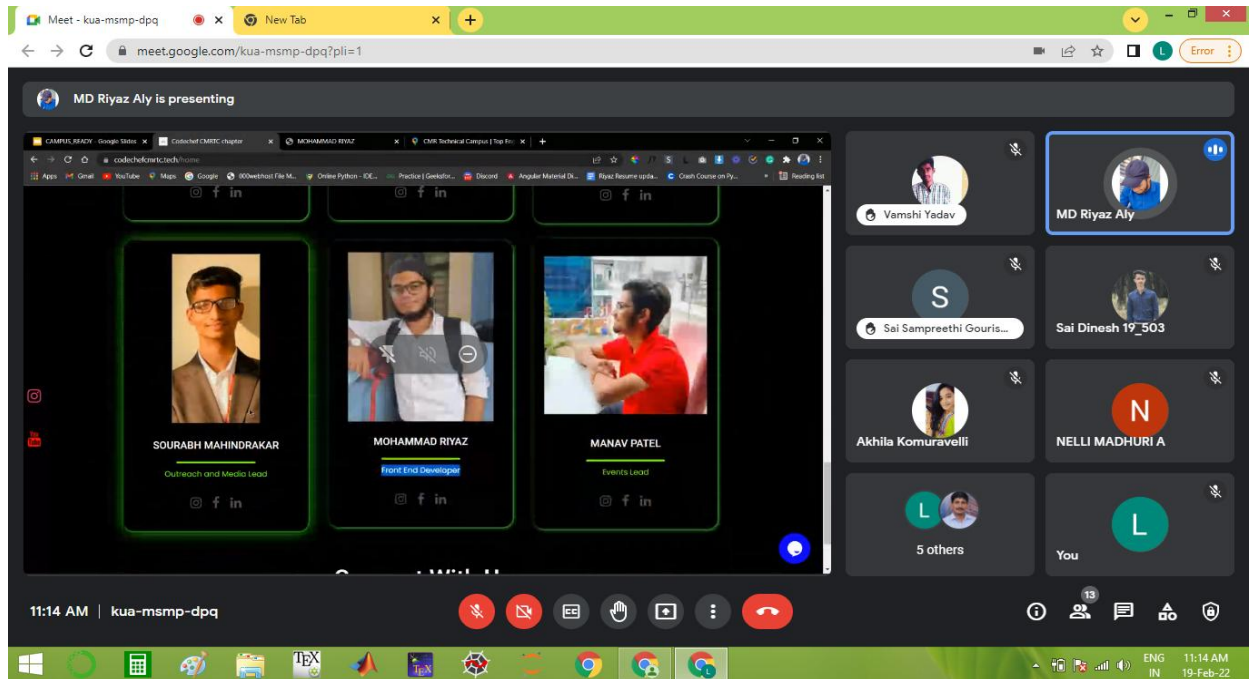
Meet - kua-msmp-dpq
New Tab
meet.google.com/kua-msmp-dpq?pli=1
Error

MD Riyaz Aly is presenting

CAMPUS_READY - Google Slides
Codechef CMRTC chapter
MOHAMMAD RIYAZ
CMR Technical Campus | Top Ra...
codechefcmrtc.tech/home
Apps Gmail YouTube Maps Google 000webhost File M... Online Python - IDE... Practice | Geeksfor... Discord Angular Material Di... Riyaz Resume upda... Crash Course on Py... Reading list

SOURABH MAHINDRAKAR
Outreach and Media Lead

MOHAMMAD RIYAZ
Front End Developer

MANAV PATEL
Events Lead

Connect With U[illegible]

Vamshi Yadav
MD Riyaz Aly
S
Sai Sampreethi Gouris...
Sai Dinesh 19_503
Akhila Komuravelli
N
NELLI MADHURI A
L
5 others
L
You

11:14 AM | kua-msmp-dpq
13

ENG IN
11:14 AM
19-Feb-22